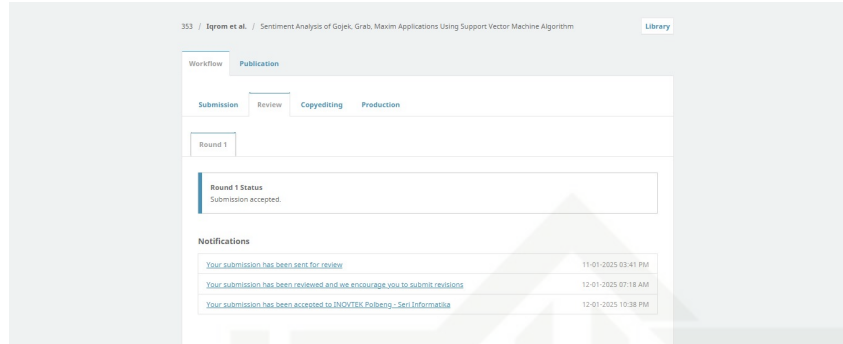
353 / **Iqrom et al.** / Sentiment Analysis of Gojek, Grab, Maxim Applications Using Support Vector Machine Algorithm

Library

Workflow Publication

Submission Review Copyediting Production

Round 1

**Round 1 Status**
Submission accepted.

**Notifications**

| Your submission has been sent for review | 11-01-2025 03:41 PM |
|---|---|
| Your submission has been reviewed and we encourage you to submit revisions | 12-01-2025 07:18 AM |
| Your submission has been accepted to INOVTEK Polbeng - Seri Informatika | 12-01-2025 10:38 PM |